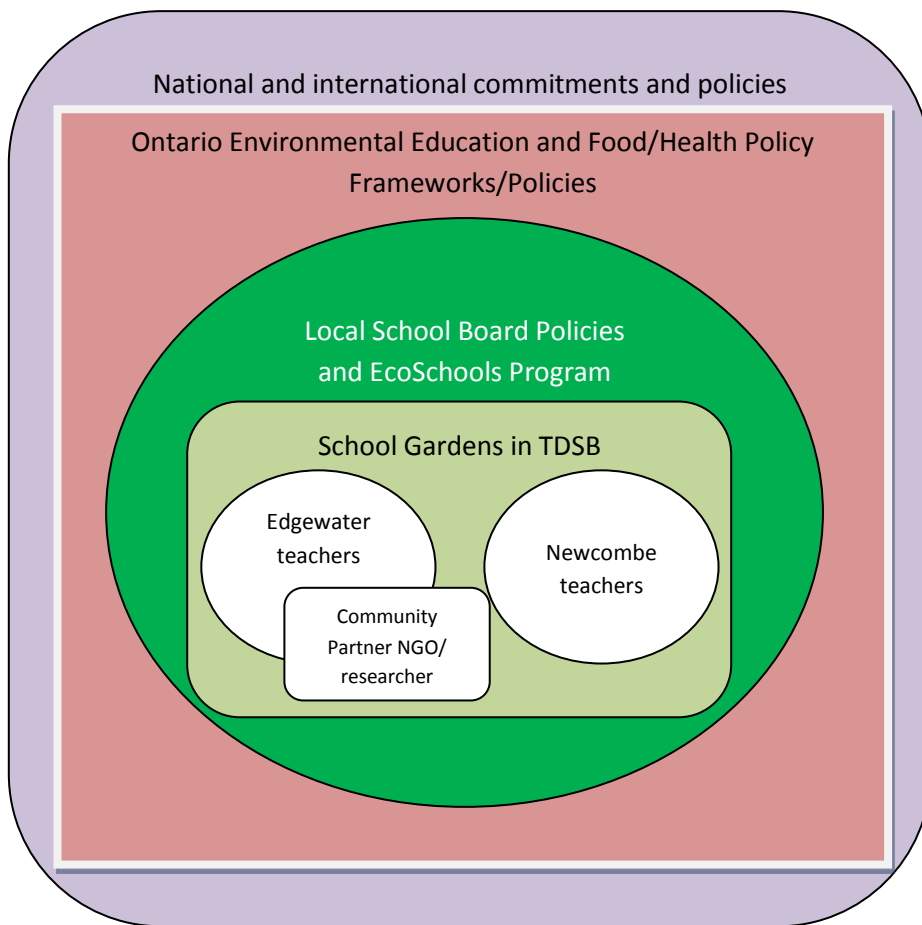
National and international commitments and policies

Ontario Environmental Education and Food/Health Policy Frameworks/Policies

Local School Board Policies and EcoSchools Program

School Gardens in TDSB

Edgewater teachers

Community Partner NGO/ researcher

Newcombe teachers